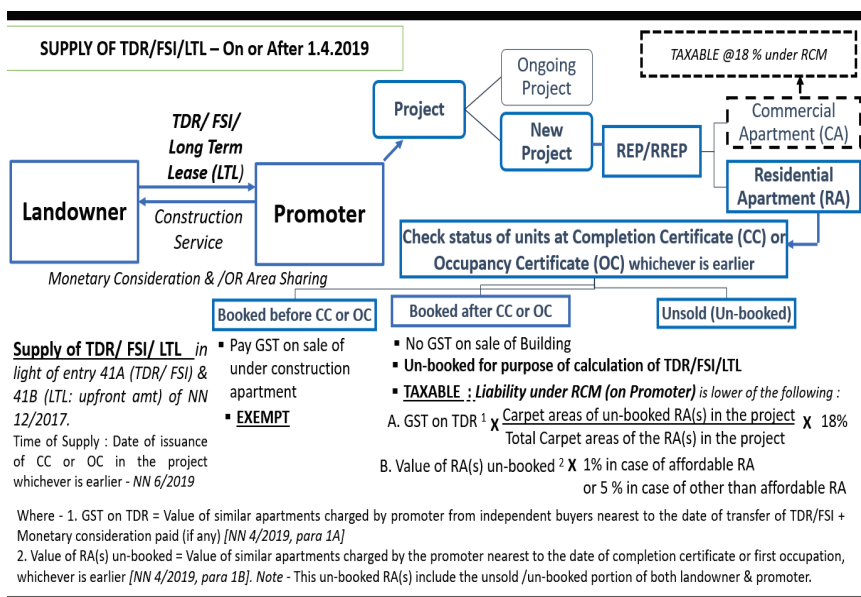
SUPPLY OF TDR/FSI/LTL – On or After 1.4.2019

TAXABLE @18 % under RCM

Ongoing Project

Project

New Project

REP/RREP

Commercial Apartment (CA)

Residential Apartment (RA)

TDR/ FSI/ Long Term Lease (LTL)

Landowner

Promoter

Construction Service

Monetary Consideration & /OR Area Sharing

Check status of units at Completion Certificate (CC) or Occupancy Certificate (OC) whichever is earlier

Booked before CC or OC

Booked after CC or OC

Unsold (Un-booked)

Supply of TDR/ FSI/ LTL in light of entry 41A (TDR/ FSI) & 41B (LTL: upfront amt) of NN 12/2017.

Time of Supply : Date of issuance of CC or OC in the project whichever is earlier - NN 6/2019

▪ Pay GST on sale of under construction apartment

▪ EXEMPT

▪ No GST on sale of Building

▪ Un-booked for purpose of calculation of TDR/FSI/LTL

▪ TAXABLE : Liability under RCM (on Promoter) is lower of the following :

A. GST on TDR $^1$ X $\frac{\text{Carpet areas of un-booked RA(s) in the project}}{\text{Total Carpet areas of the RA(s) in the project}}$ X 18%

B. Value of RA(s) un-booked $^2$ X 1% in case of affordable RA or 5 % in case of other than affordable RA

Where - 1. GST on TDR = Value of similar apartments charged by promoter from independent buyers nearest to the date of transfer of TDR/FSI + Monetary consideration paid (if any) [NN 4/2019, para 1A]

2. Value of RA(s) un-booked = Value of similar apartments charged by the promoter nearest to the date of completion certificate or first occupation, whichever is earlier [NN 4/2019, para 1B]. Note - This un-booked RA(s) include the unsold /un-booked portion of both landowner & promoter.